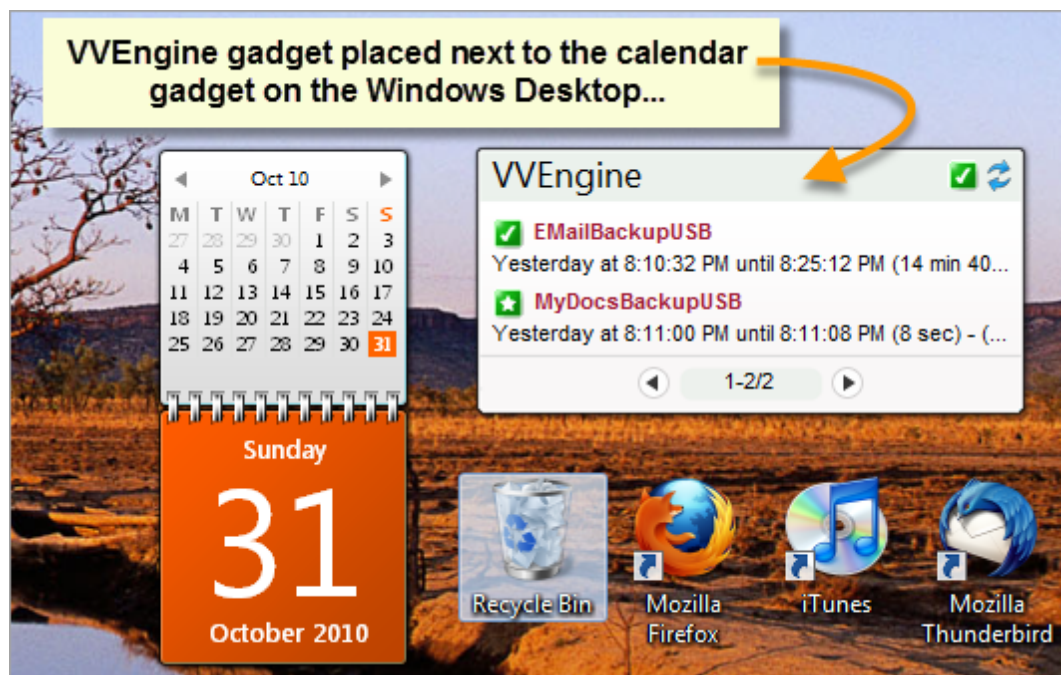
VVEngine gadget placed next to the calendar gadget on the Windows Desktop...

Oct 10

| M | T | W | T | F | S | S |
|---|---|---|---|---|---|---|
| 27 | 28 | 29 | 30 | 1 | 2 | 3 |
| 4 | 5 | 6 | 7 | 8 | 9 | 10 |
| 11 | 12 | 13 | 14 | 15 | 16 | 17 |
| 18 | 19 | 20 | 21 | 22 | 23 | 24 |
| 25 | 26 | 27 | 28 | 29 | 30 | 31 |

Sunday
31
October 2010

VVEngine

EMailBackupUSB
Yesterday at 8:10:32 PM until 8:25:12 PM (14 min 40...

MyDocsBackupUSB
Yesterday at 8:11:00 PM until 8:11:08 PM (8 sec) - (...

1-2/2

Recycle Bin

Mozilla Firefox

iTunes

Mozilla Thunderbird